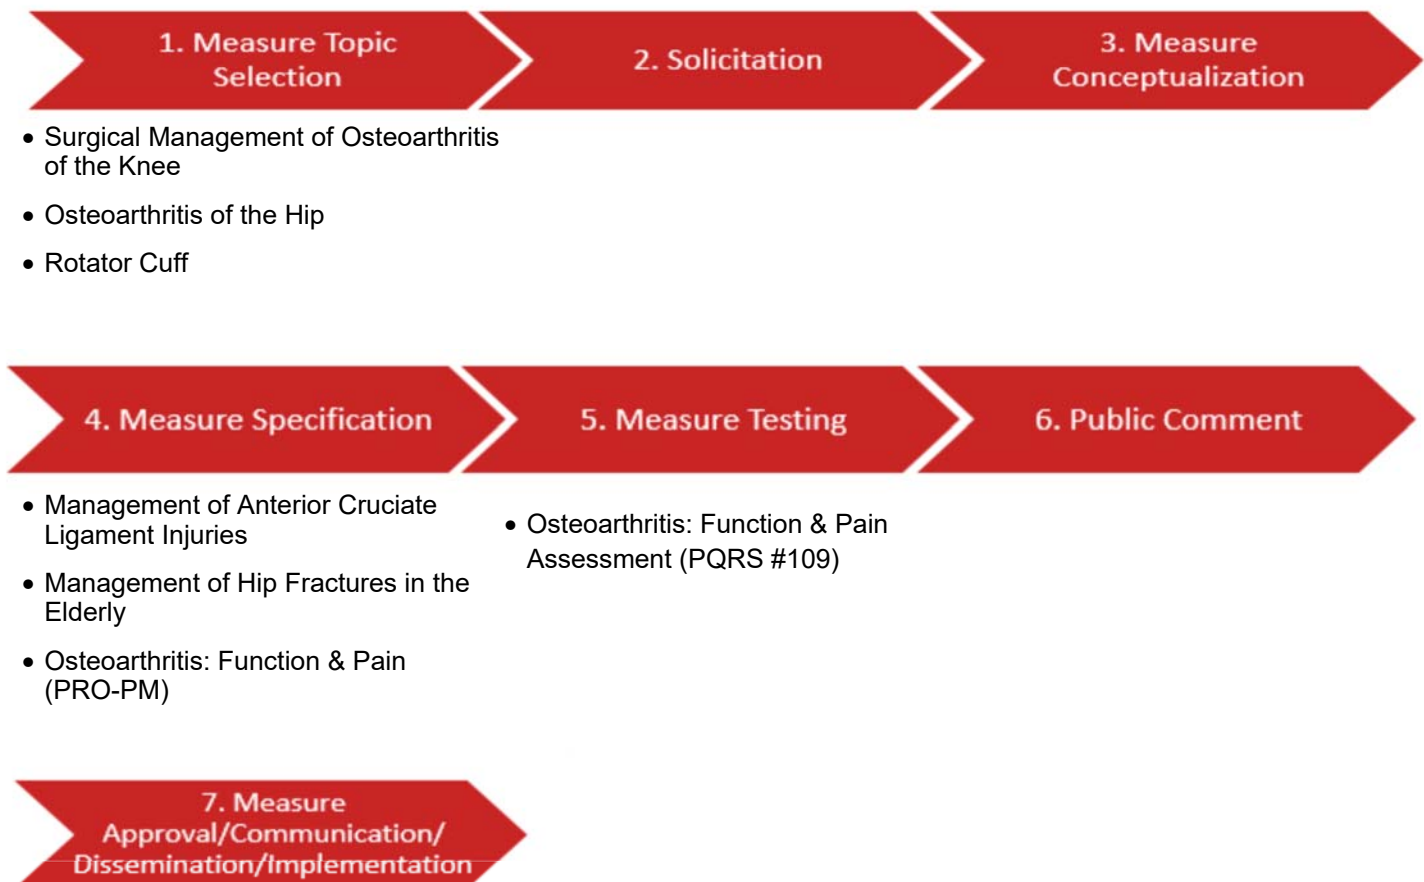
1. Measure Topic Selection

2. Solicitation

3. Measure Conceptualization

- Surgical Management of Osteoarthritis of the Knee
- Osteoarthritis of the Hip
- Rotator Cuff

4. Measure Specification

5. Measure Testing

6. Public Comment

- Management of Anterior Cruciate Ligament Injuries
- Management of Hip Fractures in the Elderly
- Osteoarthritis: Function & Pain (PRO-PM)

- Osteoarthritis: Function & Pain Assessment (PQRS #109)

7. Measure Approval/Communication/ Dissemination/Implementation